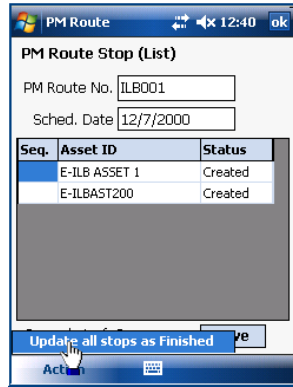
PM Route 12:40 ok

PM Route Stop (List)

PM Route No. ILB001

Sched. Date 12/7/2000

| Seq. | Asset ID | Status |
|---|---|---|
| | E-ILB ASSET 1 | Created |
| | E-ILBAST200 | Created |

Update all stops as Finished

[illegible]ve

Action